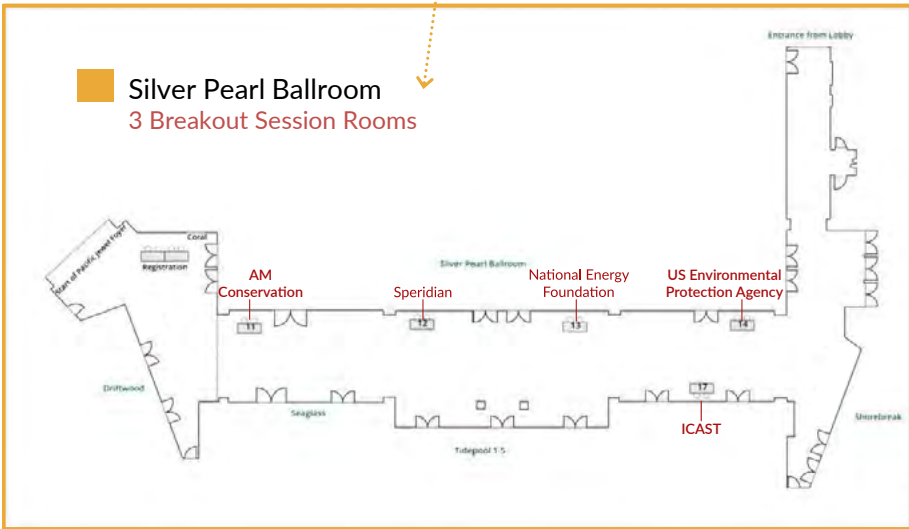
Silver Pearl Ballroom
3 Breakout Session Rooms

Entrance from Lobby

Stars of Pacific Jewel Foyer

Coral

Registration

Silver Pearl Ballroom

AM Conservation

Speridian

National Energy Foundation

US Environmental Protection Agency

11

12

13

14

Driftwood

17

Seaglass

ICAST

Shorebreak

Tidepool 1-5